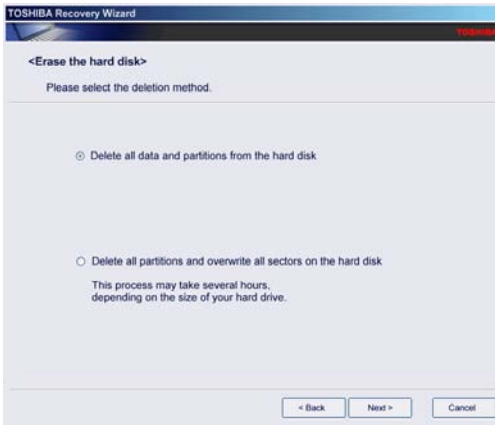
TOSHIBA Recovery Wizard

TOSHIBA

<Erase the hard disk>

Please select the deletion method.

Delete all data and partitions from the hard disk

Delete all partitions and overwrite all sectors on the hard disk

This process may take several hours, depending on the size of your hard drive.

< Back

Next >

Cancel